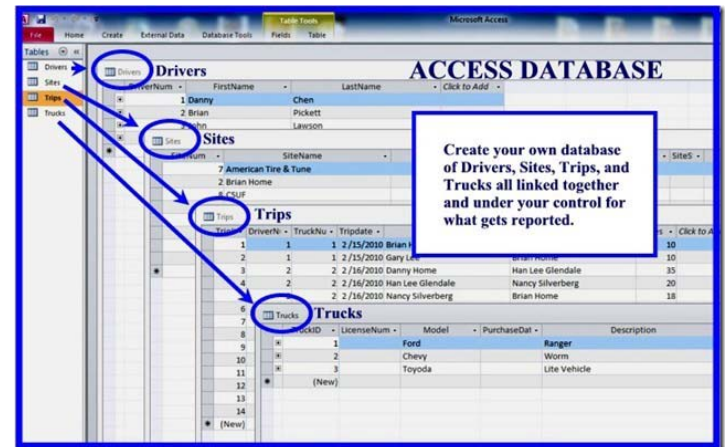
Table Tools
Microsoft Access
File Home Create External Data Database Tools Fields Table

Tables
Drivers
Sites
Trips
Trucks

Drivers Drivers
ACCESS DATABASE

| DriverNum | FirstName | LastName | Click to Add |
|---|---|---|---|
| 1 | Danny | Chen | |
| 2 | Brian | Pickett | |
| | John | Lawson | |

Sites Sites

| SiteNum | SiteName | | SiteS |
|---|---|---|---|
| 7 | American Tire & Tune | | |
| 2 | Brian Home | | |
| 6 | CSUF | | |

Create your own database of Drivers, Sites, Trips, and Trucks all linked together and under your control for what gets reported.

Trips Trips

| TripI | DriverN | TruckNu | Tripdate | | | s | Click to A |
|---|---|---|---|---|---|---|---|
| 1 | 1 | 1 | 2/15/2010 | Brian H | | 10 | |
| 2 | 1 | 1 | 2/15/2010 | Gary Lee | Brian Home | 10 | |
| 3 | 2 | 2 | 2/16/2010 | Danny Home | Han Lee Glendale | 35 | |
| 4 | 2 | 2 | 2/16/2010 | Han Lee Glendale | Nancy Silverberg | 20 | |
| | 2 | 2 | 2/16/2010 | Nancy Silverberg | Brian Home | 18 | |
| 6 | | | | | | | |
| 7 | | | | | | | |
| 8 | | | | | | | |
| 9 | | | | | | | |
| 10 | | | | | | | |
| 11 | | | | | | | |
| 12 | | | | | | | |
| 13 | | | | | | | |
| 14 | | | | | | | |
| (New) | | | | | | | |

Trucks Trucks

| TruckID | LicenseNum | Model | PurchaseDat | Description |
|---|---|---|---|---|
| 1 | | Ford | | Ranger |
| 2 | | Chevy | | Worm |
| 3 | | Toyoda | | Lite Vehicle |
| (New) | | | | |